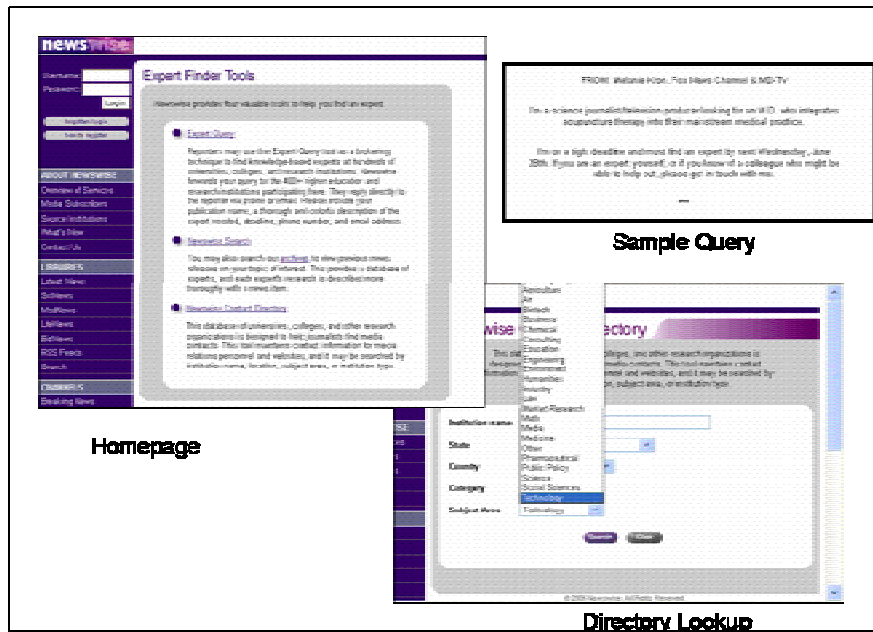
newswise

Username:
Password:
Login

ABOUT NEWSWISE
Overview of Services
Media Subscribers
Source Institutions
What's New
Contact Us

LIBRARIES
Latest News
SciNews
MedNews
LifeNews
BizNews
RSS Feeds
Search

CHANNELS
Breaking News

Expert Finder Tools

Newswise provides four valuable tools to help you find an expert.

Expert Query

Reporters may use the Expert Query tool as a brokering technique to find knowledge-based experts at hundreds of universities, colleges, and research institutions. Newswise forwards your query to the 400+ higher education and research institutions participating here. They reply directly to the reporter via phone or email. Please include your publication name, a thorough and orderly description of the expert needed, deadline, phone number, and email address.

Newswise Search

You may also search our archives to view previous news releases on your topic of interest. This provides a database of experts, and each expert's research is described more thoroughly with a news item.

Newswise Contact Directory

This database of universities, colleges, and other research organizations is designed to help journalists find media contacts. This tool maintains contact information for media relations personnel and websites, and it may be searched by institution name, location, subject area, or institution type.

Homepage

FROM: Melanie Hon, Fox News Channel & MSNTV

I'm a science journalist/television producer looking for an M.D. who integrates acupuncture therapy into their mainstream medical practice.

I'm on a tight deadline and must find an expert by next Wednesday, June 28th. If you are an expert yourself, or if you know of a colleague who might be able to help out, please get in touch with me.

Sample Query

wise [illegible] Directory

This da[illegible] colleges, and other research organizations is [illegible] contacts. This tool maintains contact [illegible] and websites, and it may be searched by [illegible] subject area, or institution type.

Institution name
State
Country
Category
Subject Area

Agriculture
Art
Biotech
Business
Chemical
Consulting
Education
Engineering
Environment
Humanities
Industry
Law
Market Research
Math
Media
Medicine
Other
Pharmaceutical
Public Policy
Science
Social Sciences
Technology

Technology

Search
Clear

© 2006 Newswise. All Rights Reserved

Directory Lookup